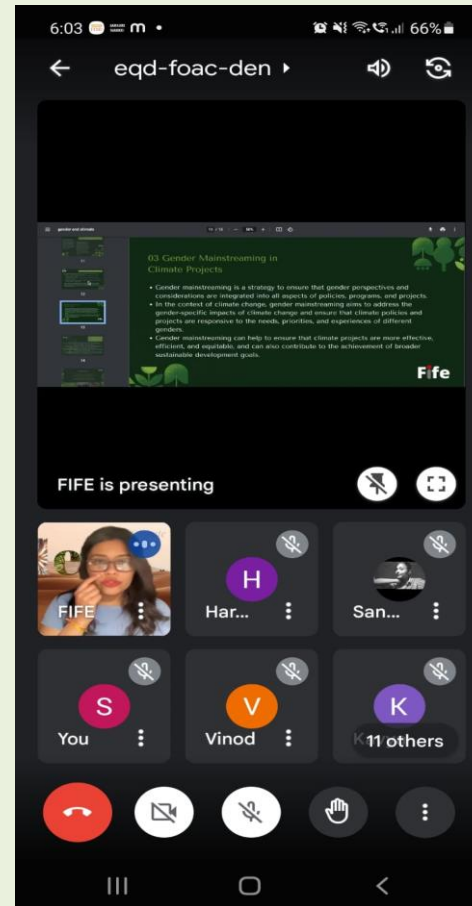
6:03 m • 66%

eqd-foac-den ▸

gender and climate

03 Gender Mainstreaming in Climate Projects

• Gender mainstreaming is a strategy to ensure that gender perspectives and considerations are integrated into all aspects of policies, programs, and projects.
• In the context of climate change, gender mainstreaming aims to address the gender-specific impacts of climate change and ensure that climate policies and projects are responsive to the needs, priorities, and experiences of different genders.
• Gender mainstreaming can help to ensure that climate projects are more effective, efficient, and equitable, and can also contribute to the achievement of broader sustainable development goals.

Fife

FIFE is presenting

FIFE

H
Har...

San...

S
You

V
Vinod

K
11 others